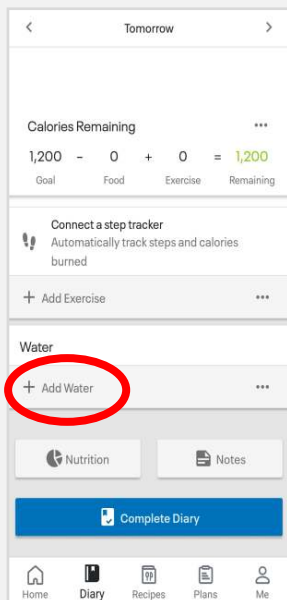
<
Tomorrow
>

Calories Remaining
•••
1,200 - 0 + 0 = 1,200
Goal Food Exercise Remaining

Connect a step tracker
Automatically track steps and calories burned

+ Add Exercise
•••

Water
+ Add Water
•••

Nutrition
Notes

Complete Diary

Home
Diary
Recipes
Plans
Me